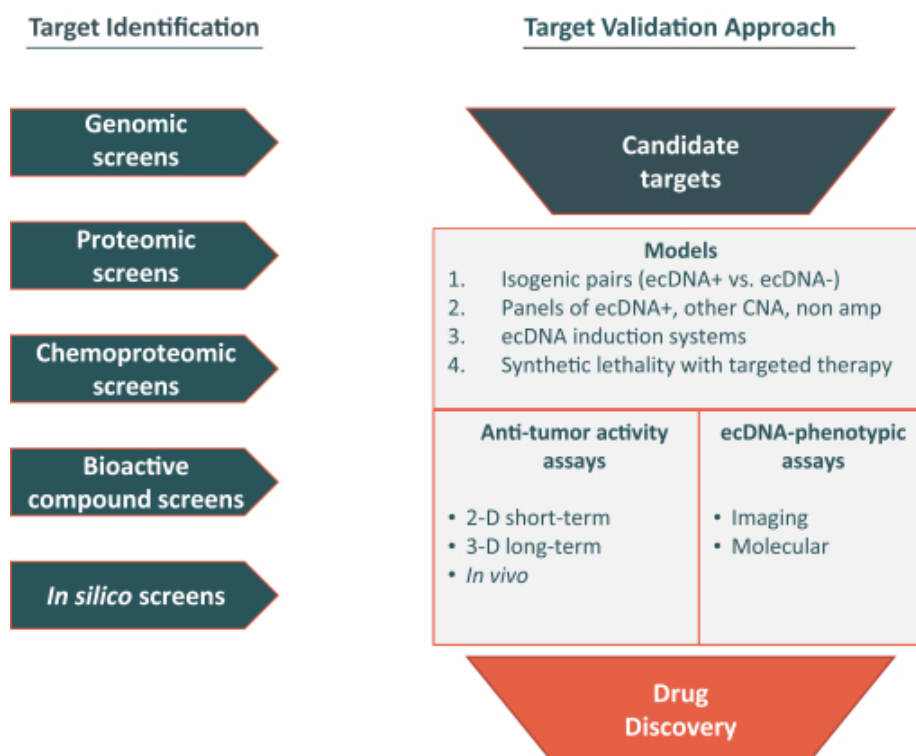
Target Identification

Genomic screens

Proteomic screens

Chemoproteomic screens

Bioactive compound screens

In silico screens

Target Validation Approach

Candidate targets

Models
1. Isogenic pairs (ecDNA+ vs. ecDNA-)
2. Panels of ecDNA+, other CNA, non amp
3. ecDNA induction systems
4. Synthetic lethality with targeted therapy

Anti-tumor activity assays

• 2-D short-term
• 3-D long-term
• In vivo

ecDNA-phenotypic assays

• Imaging
• Molecular

Drug Discovery